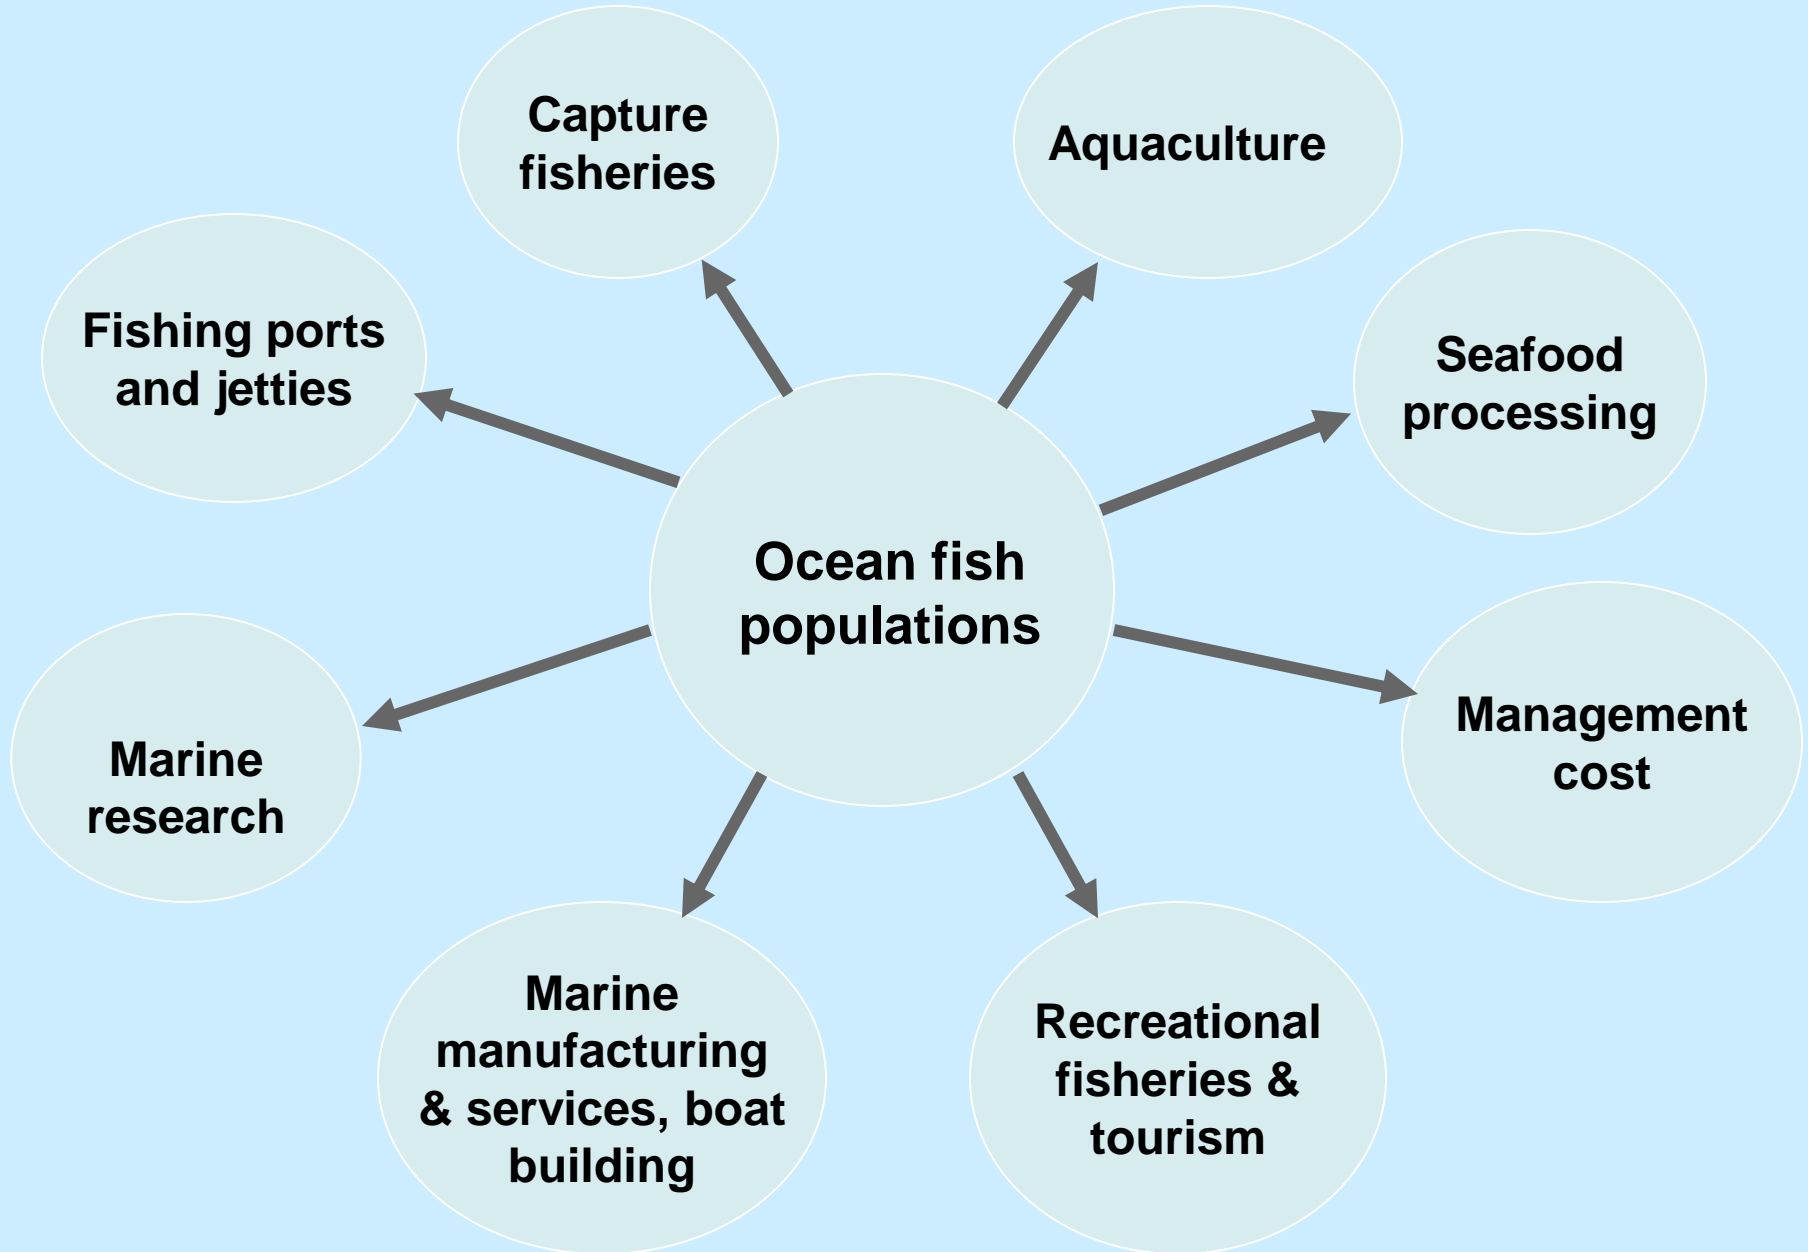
Capture fisheries

Aquaculture

Fishing ports and jetties

Seafood processing

Ocean fish populations

Management cost

Marine research

Marine manufacturing & services, boat building

Recreational fisheries & tourism